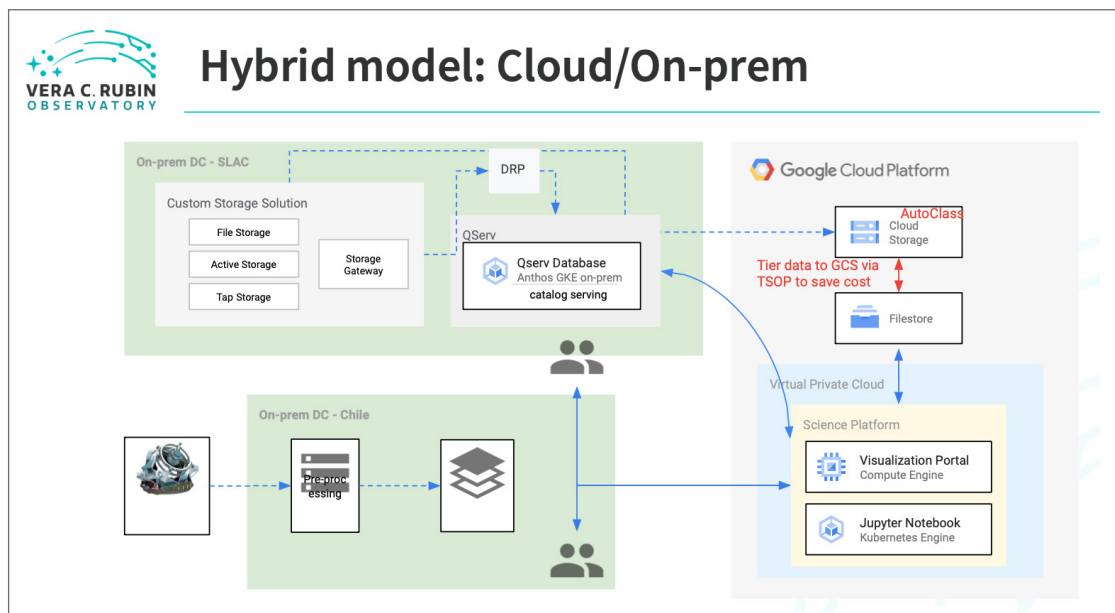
VERA C. RUBIN OBSERVATORY

Hybrid model: Cloud/On-prem

On-prem DC - SLAC

Custom Storage Solution

File Storage

Active Storage

Tap Storage

Storage Gateway

DRP

QServ

Qserv Database
Anthos GKE on-prem
catalog serving

Google Cloud Platform

AutoClass

Cloud Storage

Tier data to GCS via TSOP to save cost

Filestore

Virtual Private Cloud

Science Platform

Visualization Portal
Compute Engine

Jupyter Notebook
Kubernetes Engine

On-prem DC - Chile

Pre-processing